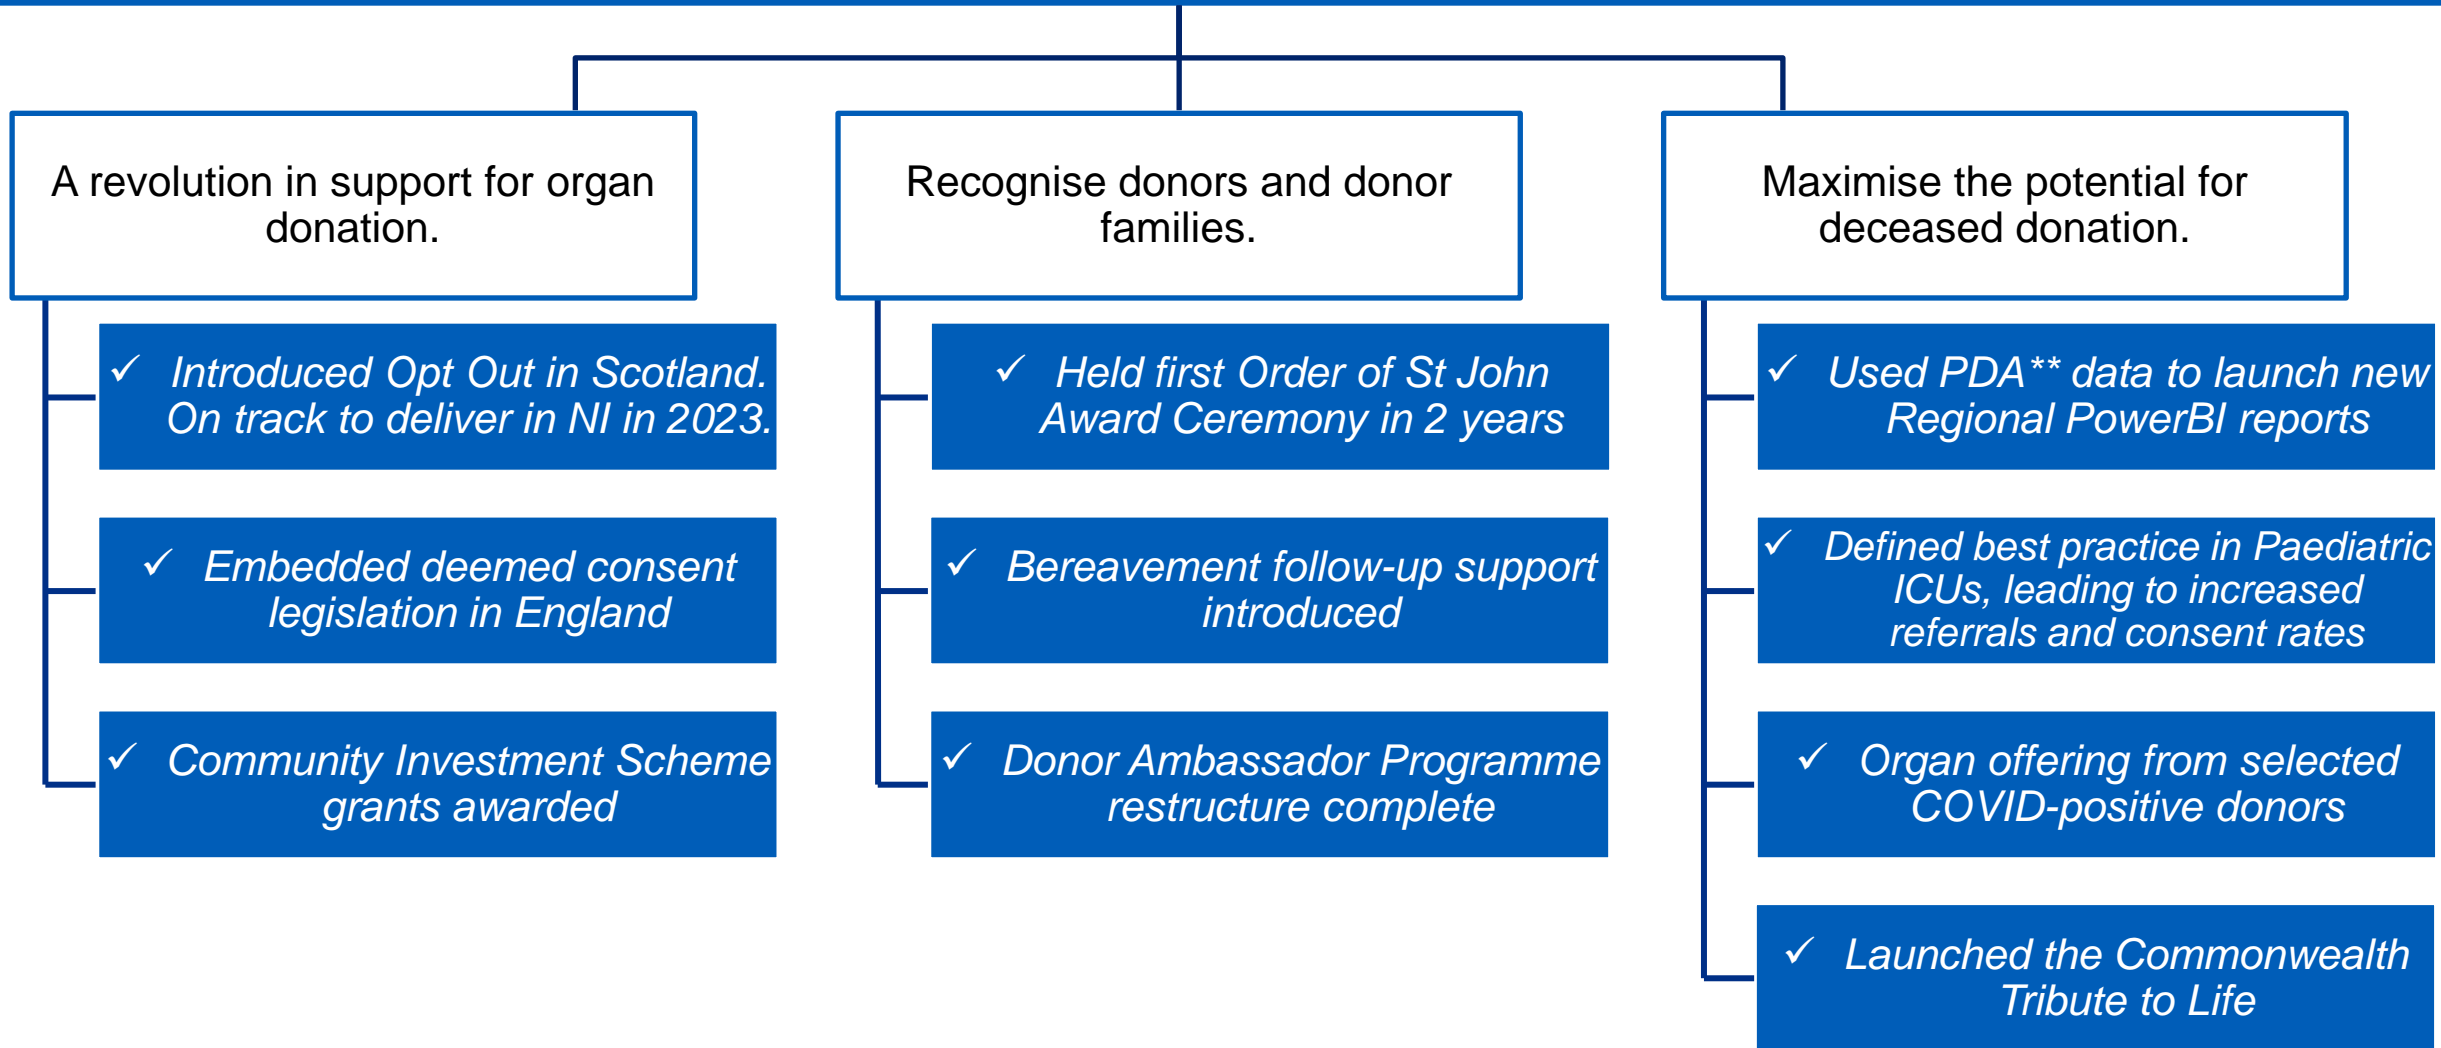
A revolution in support for organ donation.

✓ Introduced Opt Out in Scotland. On track to deliver in NI in 2023.

✓ Embedded deemed consent legislation in England

✓ Community Investment Scheme grants awarded

Recognise donors and donor families.

✓ Held first Order of St John Award Ceremony in 2 years

✓ Bereavement follow-up support introduced

✓ Donor Ambassador Programme restructure complete

Maximise the potential for deceased donation.

✓ Used PDA** data to launch new Regional PowerBI reports

✓ Defined best practice in Paediatric ICUs, leading to increased referrals and consent rates

✓ Organ offering from selected COVID-positive donors

✓ Launched the Commonwealth Tribute to Life